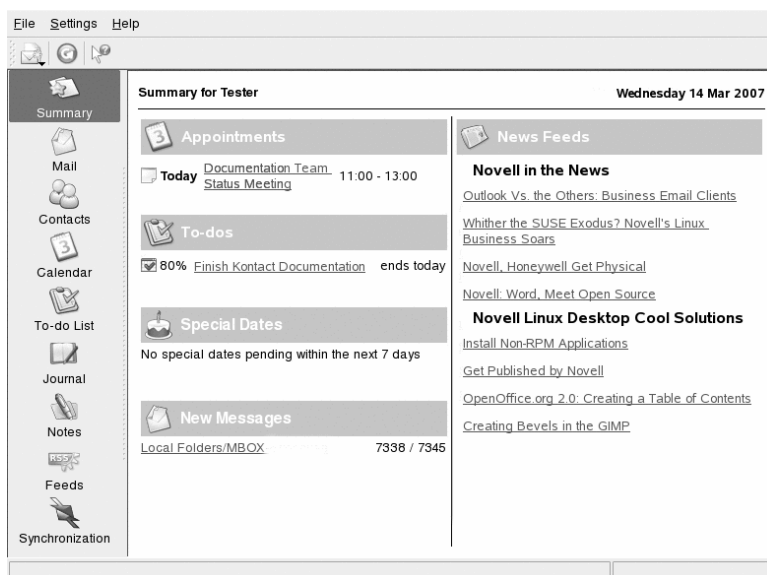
File Settings Help

Summary
Mail
Contacts
Calendar
To-do List
Journal
Notes
Feeds
Synchronization

Summary for Tester

Wednesday 14 Mar 2007

Appointments

Today Documentation Team Status Meeting 11:00 - 13:00

To-dos

80% Finish Kontact Documentation ends today

Special Dates

No special dates pending within the next 7 days

New Messages

Local Folders/MBOX 7338 / 7345

News Feeds

Novell in the News

Outlook Vs. the Others: Business Email Clients

Whither the SUSE Exodus? Novell's Linux Business Soars

Novell, Honeywell Get Physical

Novell: Word, Meet Open Source

Novell Linux Desktop Cool Solutions

Install Non-RPM Applications

Get Published by Novell

OpenOffice.org 2.0: Creating a Table of Contents

Creating Bevels in the GIMP